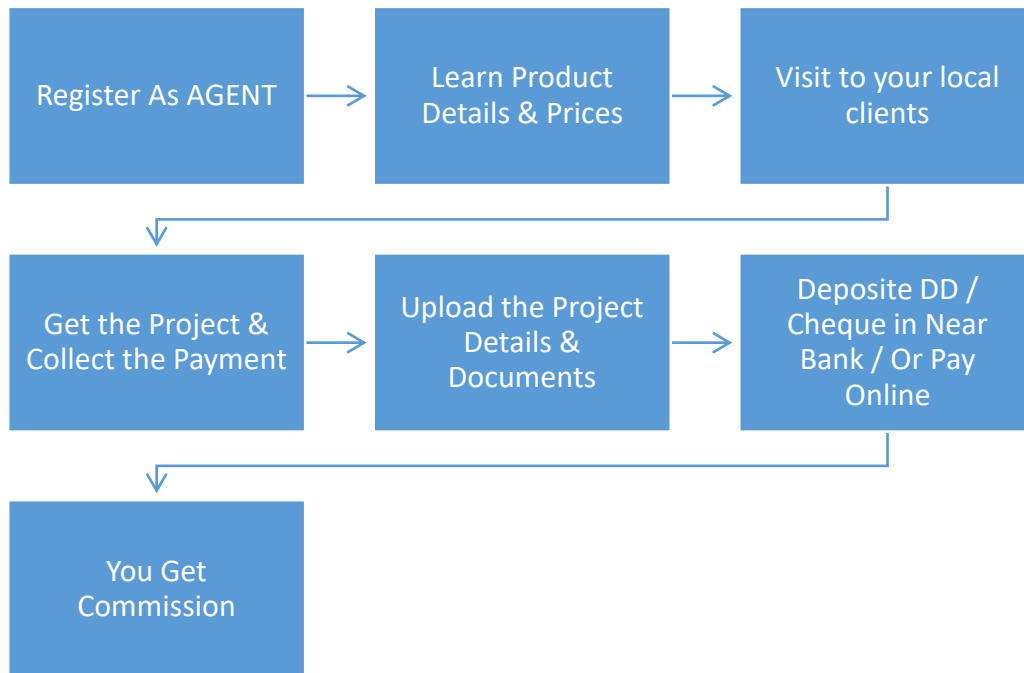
Register As AGENT

Learn Product Details & Prices

Visit to your local clients

Get the Project & Collect the Payment

Upload the Project Details & Documents

Deposite DD / Cheque in Near Bank / Or Pay Online

You Get Commission